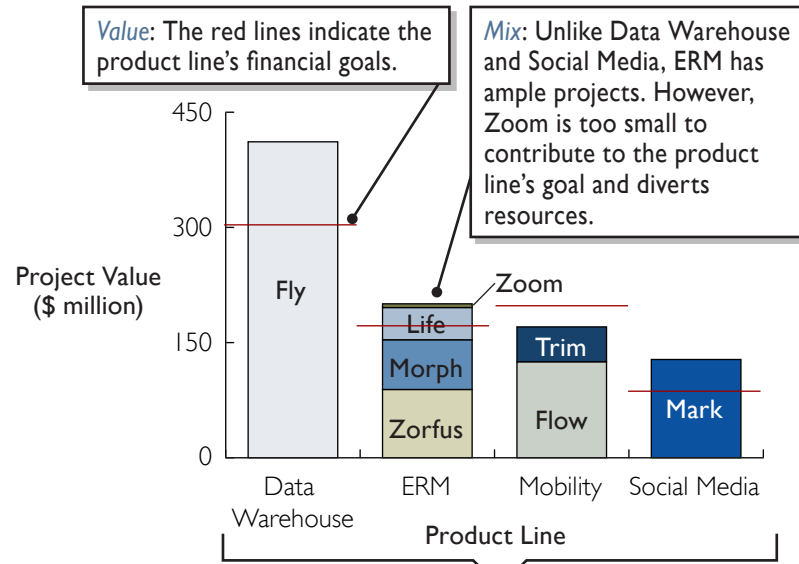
*Value*: The red lines indicate the product line's financial goals.

*Mix*: Unlike Data Warehouse and Social Media, ERM has ample projects. However, Zoom is too small to contribute to the product line's goal and diverts resources.

450
300
150
0

Project Value
($ million)

Fly

Zoom
Life
Morph
Zorfus

Trim
Flow

Mark

Data Warehouse
ERM
Mobility
Social Media

Product Line